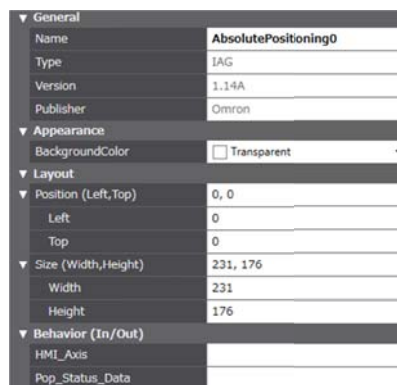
| ▼ General | |
|---|---|
| Name | AbsolutePositioning0 |
| Type | IAG |
| Version | 1.14A |
| Publisher | Omron |
| ▼ Appearance | |
| BackgroundColor | Transparent |
| ▼ Layout | |
| ▼ Position (Left,Top) | 0, 0 |
| Left | 0 |
| Top | 0 |
| ▼ Size (Width,Height) | 231, 176 |
| Width | 231 |
| Height | 176 |
| ▼ Behavior (In/Out) | |
| HMI_Axis | |
| Pop_Status_Data | |